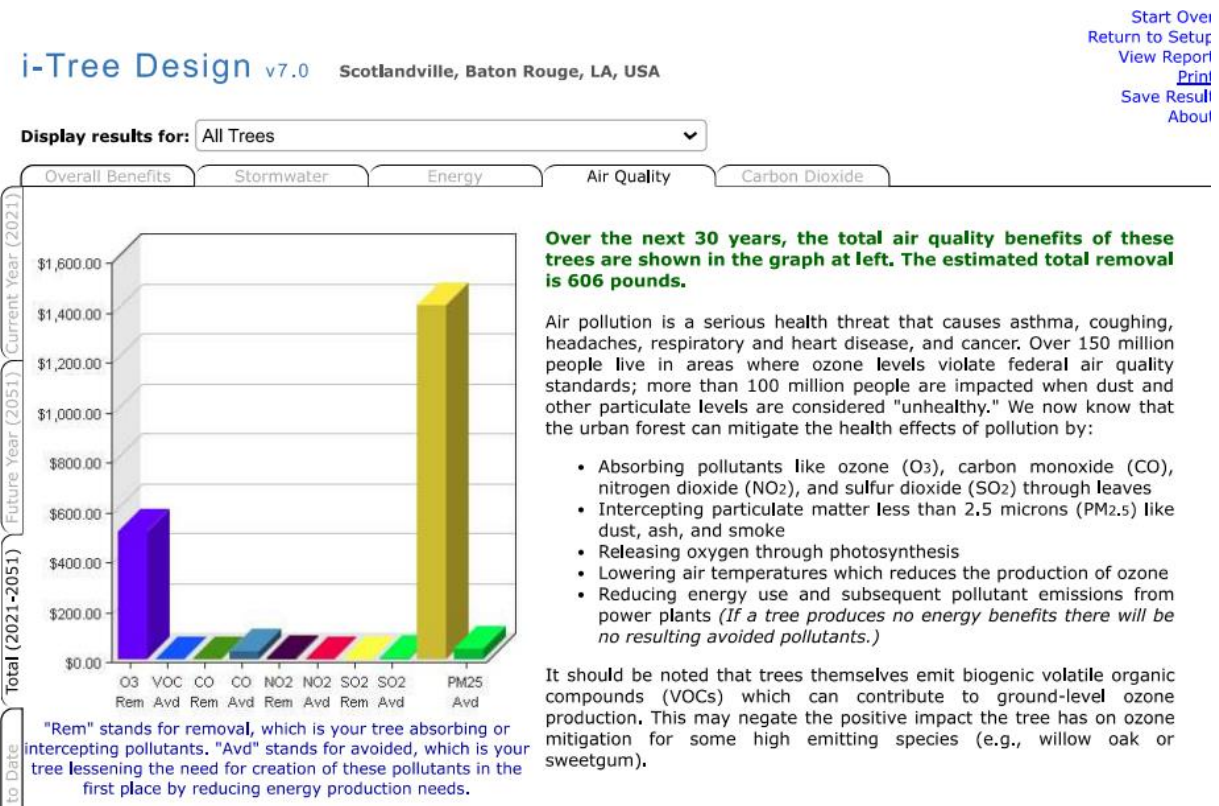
i-Tree Design v7.0 Scotlandville, Baton Rouge, LA, USA

Start Over
Return to Setup
View Report
Print
Save Result
About

Display results for: All Trees

Overall Benefits | Stormwater | Energy | Air Quality | Carbon Dioxide

Current Year (2021)
Future Year (2051)
Total (2021-2051)
to Date

$1,600.00
$1,400.00
$1,200.00
$1,000.00
$800.00
$600.00
$400.00
$200.00
$0.00

O3 Rem | VOC Avd | CO Rem | CO Avd | NO2 Rem | NO2 Avd | SO2 Rem | SO2 Avd | PM25 Avd

"Rem" stands for removal, which is your tree absorbing or intercepting pollutants. "Avd" stands for avoided, which is your tree lessening the need for creation of these pollutants in the first place by reducing energy production needs.

Over the next 30 years, the total air quality benefits of these trees are shown in the graph at left. The estimated total removal is 606 pounds.

Air pollution is a serious health threat that causes asthma, coughing, headaches, respiratory and heart disease, and cancer. Over 150 million people live in areas where ozone levels violate federal air quality standards; more than 100 million people are impacted when dust and other particulate levels are considered "unhealthy." We now know that the urban forest can mitigate the health effects of pollution by:

• Absorbing pollutants like ozone ($O_3$), carbon monoxide (CO), nitrogen dioxide ($NO_2$), and sulfur dioxide ($SO_2$) through leaves
• Intercepting particulate matter less than 2.5 microns ($PM_{2.5}$) like dust, ash, and smoke
• Releasing oxygen through photosynthesis
• Lowering air temperatures which reduces the production of ozone
• Reducing energy use and subsequent pollutant emissions from power plants (If a tree produces no energy benefits there will be no resulting avoided pollutants.)

It should be noted that trees themselves emit biogenic volatile organic compounds (VOCs) which can contribute to ground-level ozone production. This may negate the positive impact the tree has on ozone mitigation for some high emitting species (e.g., willow oak or sweetgum).